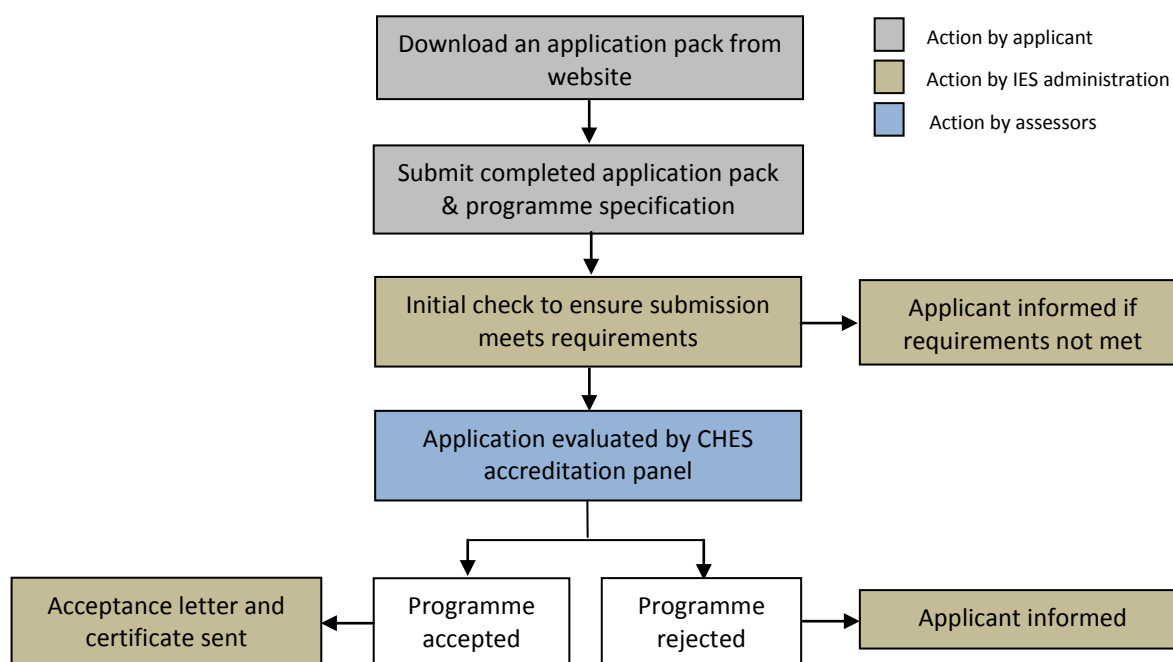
Download an application pack from website

Action by applicant

Action by IES administration

Action by assessors

Submit completed application pack & programme specification

Initial check to ensure submission meets requirements

Applicant informed if requirements not met

Application evaluated by CHES accreditation panel

Acceptance letter and certificate sent

Programme accepted

Programme rejected

Applicant informed